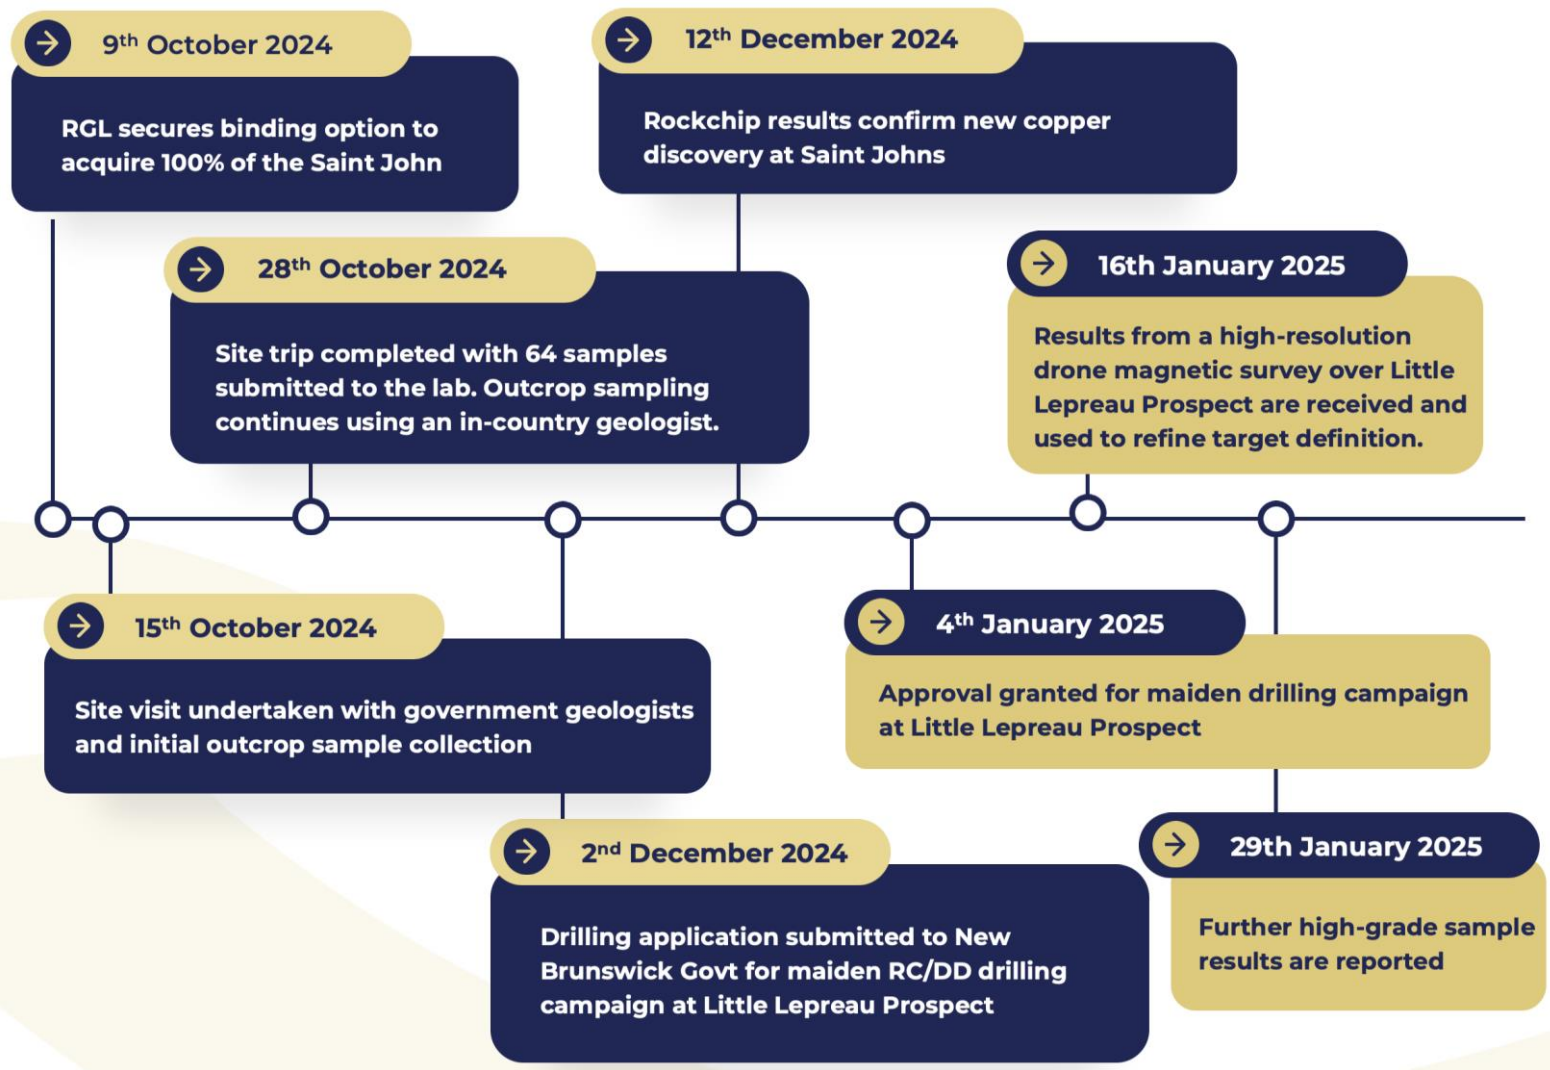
9$^{th}$ October 2024

RGL secures binding option to acquire 100% of the Saint John

12$^{th}$ December 2024

Rockchip results confirm new copper discovery at Saint Johns

28$^{th}$ October 2024

Site trip completed with 64 samples submitted to the lab. Outcrop sampling continues using an in-country geologist.

16th January 2025

Results from a high-resolution drone magnetic survey over Little Lepreau Prospect are received and used to refine target definition.

15$^{th}$ October 2024

Site visit undertaken with government geologists and initial outcrop sample collection

4$^{th}$ January 2025

Approval granted for maiden drilling campaign at Little Lepreau Prospect

2$^{nd}$ December 2024

Drilling application submitted to New Brunswick Govt for maiden RC/DD drilling campaign at Little Lepreau Prospect

29th January 2025

Further high-grade sample results are reported